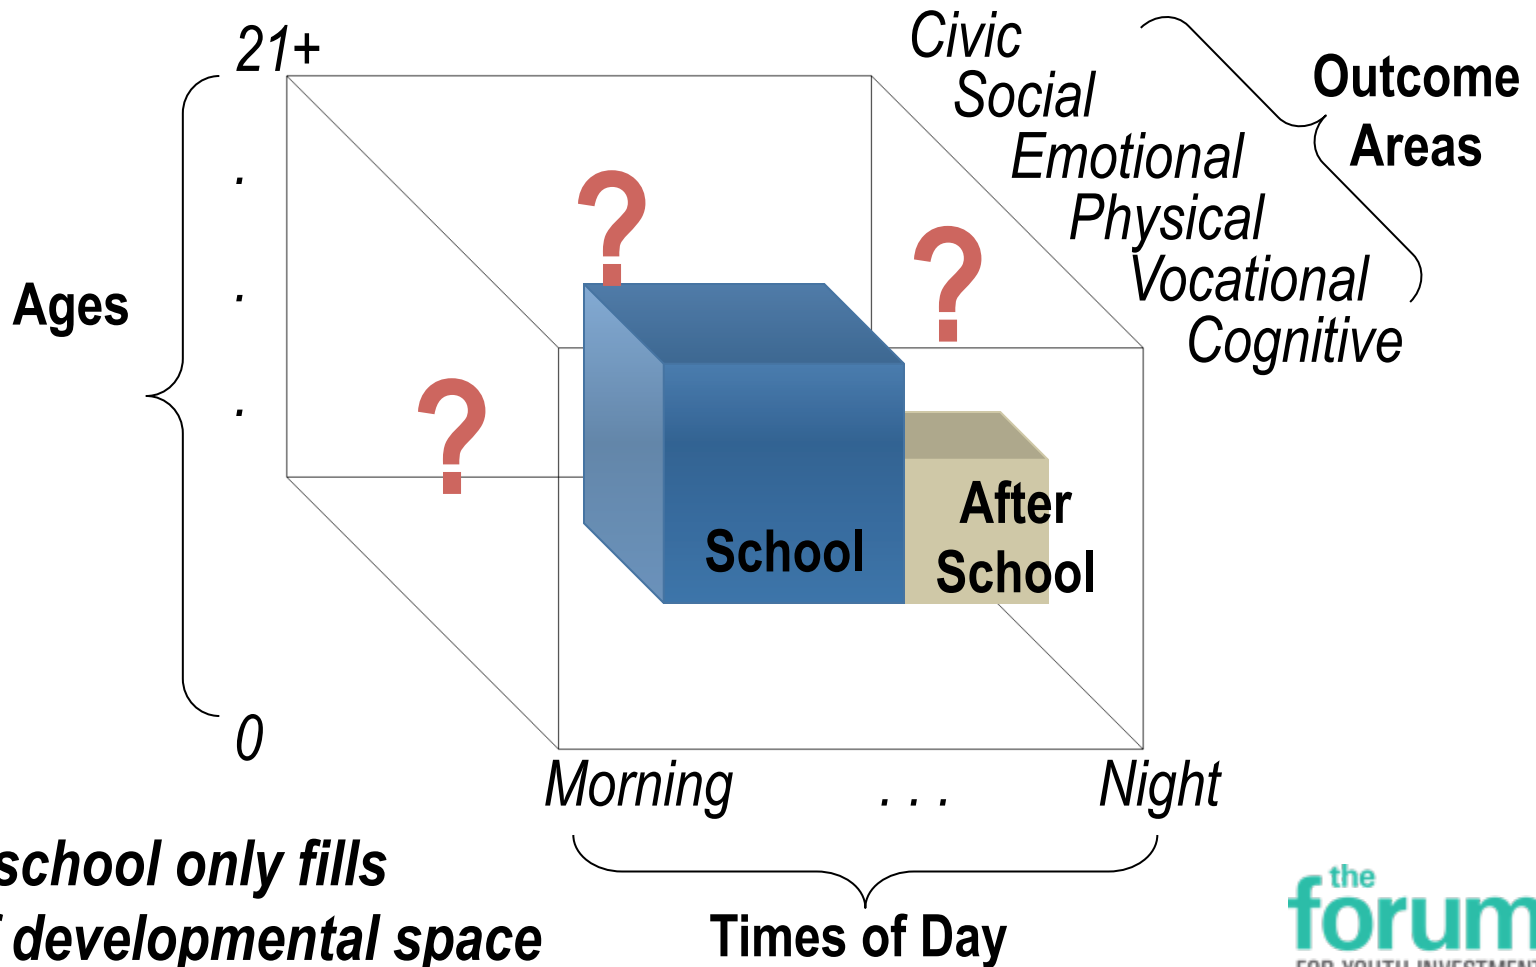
21+

.

.

.

0

Ages

Civic
Social
Emotional
Physical
Vocational
Cognitive

Outcome Areas

?

?

?

School

After School

Morning . . . Night

Times of Day

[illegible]school only fills
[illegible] developmental space

the forum
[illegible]